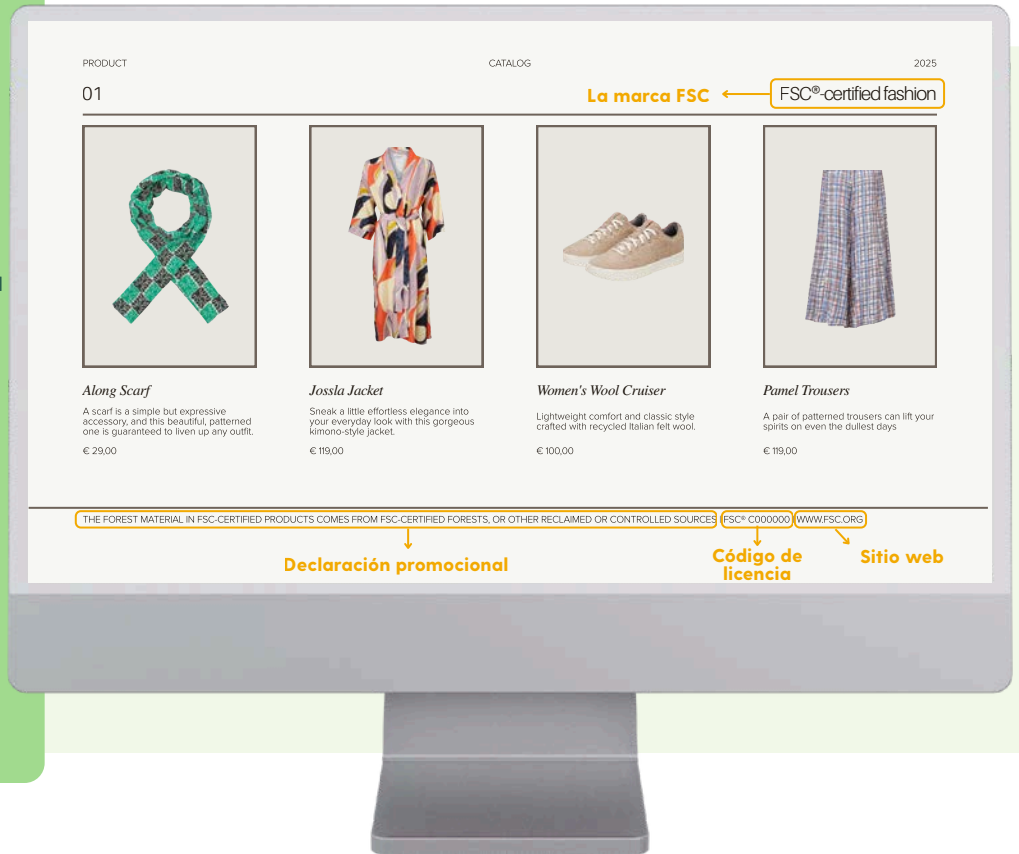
PRODUCT CATALOG 2025

01

La marca FSC

FSC®-certified fashion

Along Scarf

A scarf is a simple but expressive accessory, and this beautiful, patterned one is guaranteed to liven up any outfit.

€ 29,00

Jossla Jacket

Sneak a little effortless elegance into your everyday look with this gorgeous kimono-style jacket.

€ 119,00

Women's Wool Cruiser

Lightweight comfort and classic style crafted with recycled Italian felt wool.

€ 100,00

Pamel Trousers

A pair of patterned trousers can lift your spirits on even the dullest days

€ 119,00

THE FOREST MATERIAL IN FSC-CERTIFIED PRODUCTS COMES FROM FSC-CERTIFIED FORESTS, OR OTHER RECLAIMED OR CONTROLLED SOURCES FSC® C000000 WWW.FSC.ORG

Declaración promocional

Código de licencia

Sitio web